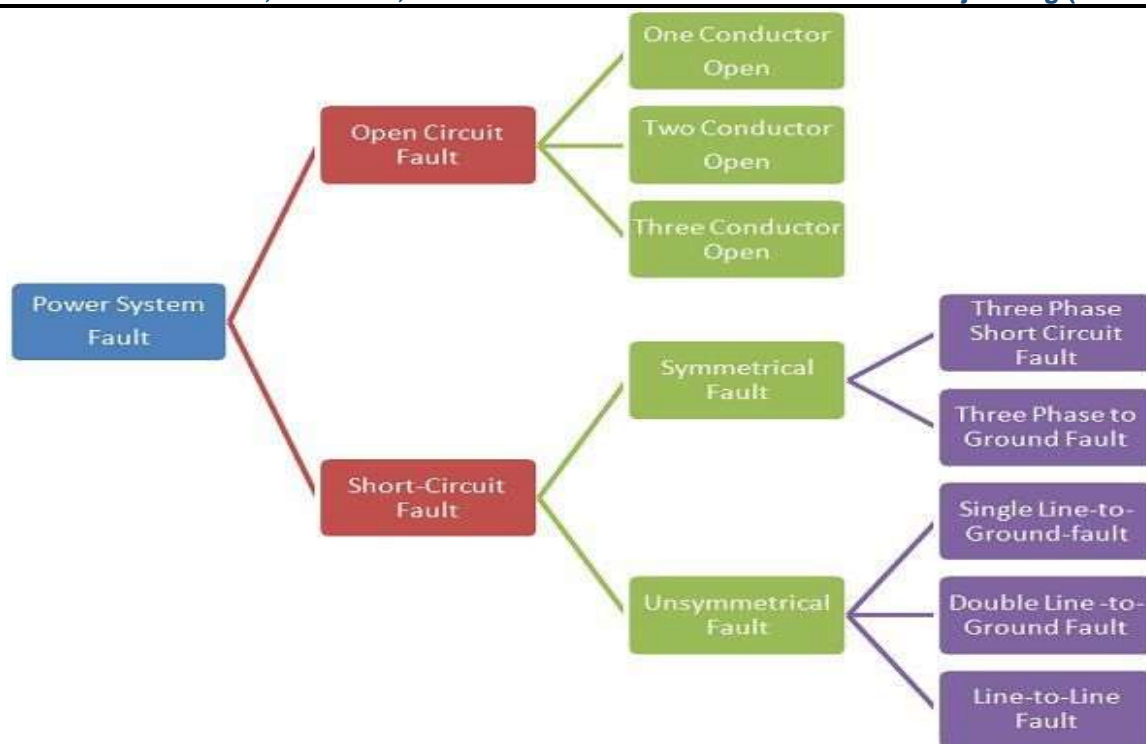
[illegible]

Power System Fault

Open Circuit Fault

One Conductor Open

Two Conductor Open

Three Conductor Open

Short-Circuit Fault

Symmetrical Fault

Three Phase Short Circuit Fault

Three Phase to Ground Fault

Unsymmetrical Fault

Single Line-to-Ground-fault

Double Line -to-Ground Fault

Line-to-Line Fault